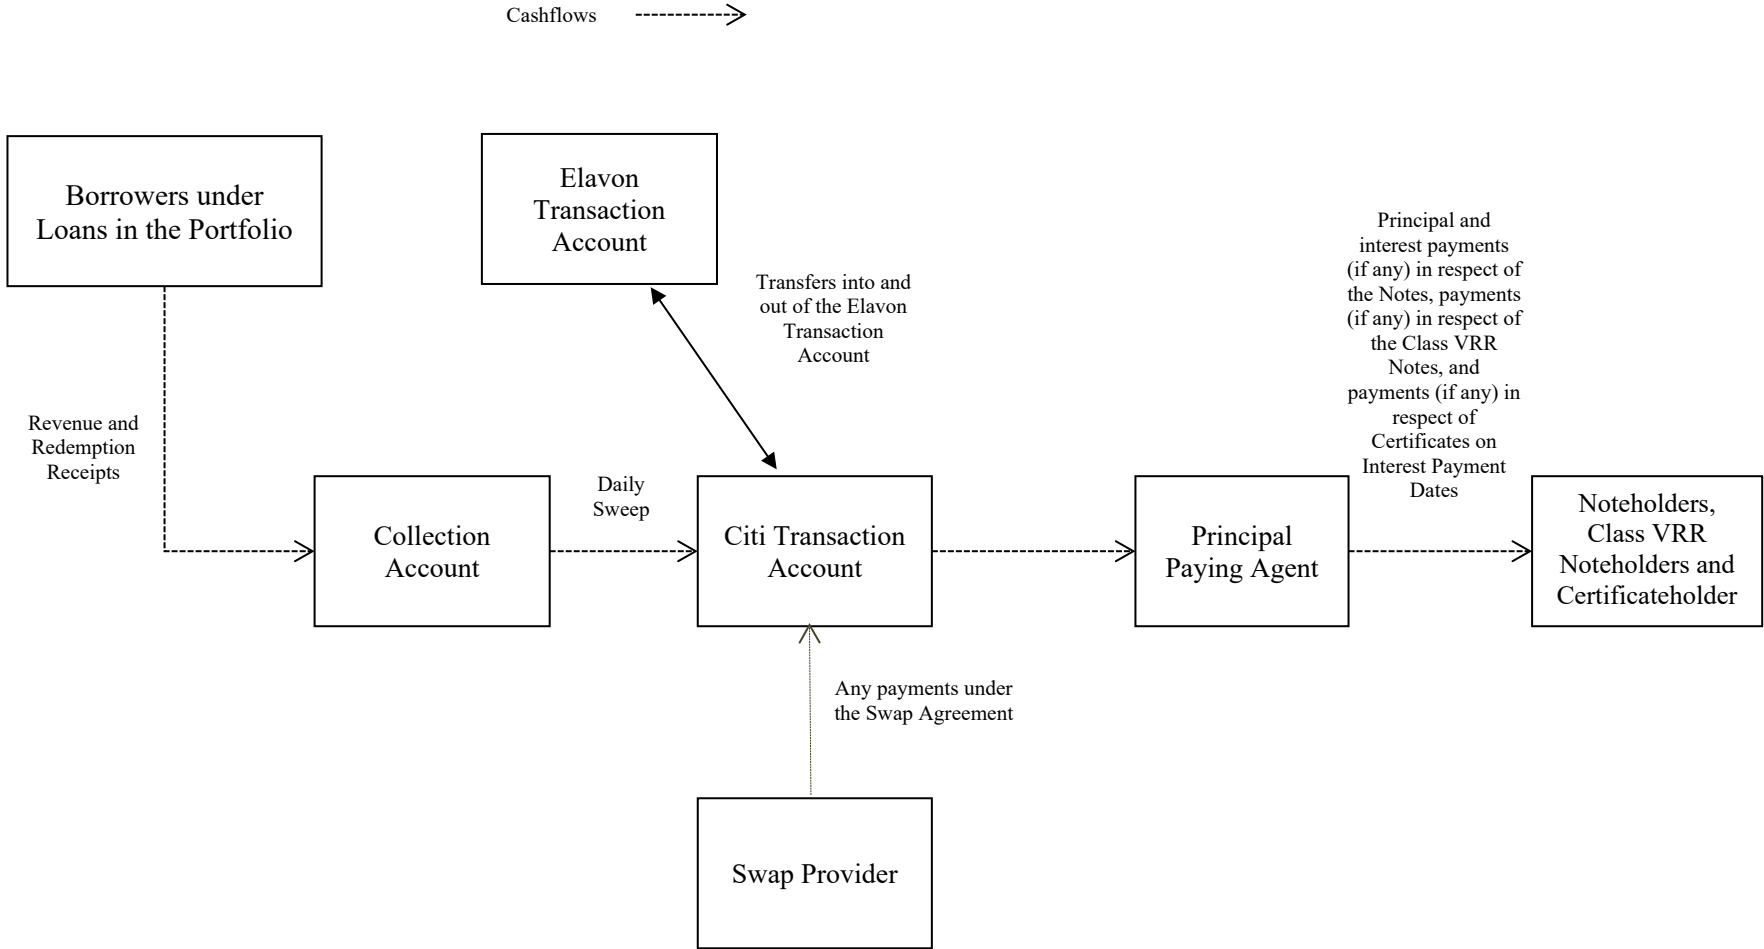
Cashflows

Borrowers under Loans in the Portfolio

Elavon Transaction Account

Transfers into and out of the Elavon Transaction Account

Principal and interest payments (if any) in respect of the Notes, payments (if any) in respect of the Class VRR Notes, and payments (if any) in respect of Certificates on Interest Payment Dates

Revenue and Redemption Receipts

Daily Sweep

Collection Account

Citi Transaction Account

Principal Paying Agent

Noteholders, Class VRR Noteholders and Certificateholder

Any payments under the Swap Agreement

Swap Provider